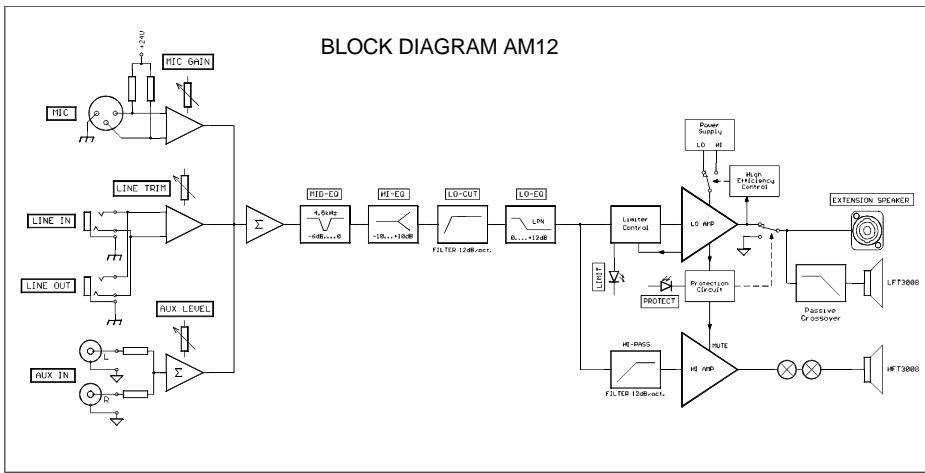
BLOCK DIAGRAM AM12

+24V

MIC GAIN

MIC

LINE TRIM

LINE IN

LINE OUT

AUX LEVEL

L

AUX IN

R

$\Sigma$

$\Sigma$

MID-EQ

4,5kHz

-6dB....0

HI-EQ

-10....+10dB

LO-CUT

FILTER 12dB/oct.

LO-EQ

LPN

0....+12dB

Limiter Control

LIMIT

Power Supply

LO HI

High Efficiency Control

LO AMP

EXTENSION SPEAKER

Protection Circuit

PROTECT

Passive Crossover

LFT3008

HI-PASS

FILTER 12dB/oct.

MUTE

HI AMP

HFT3008